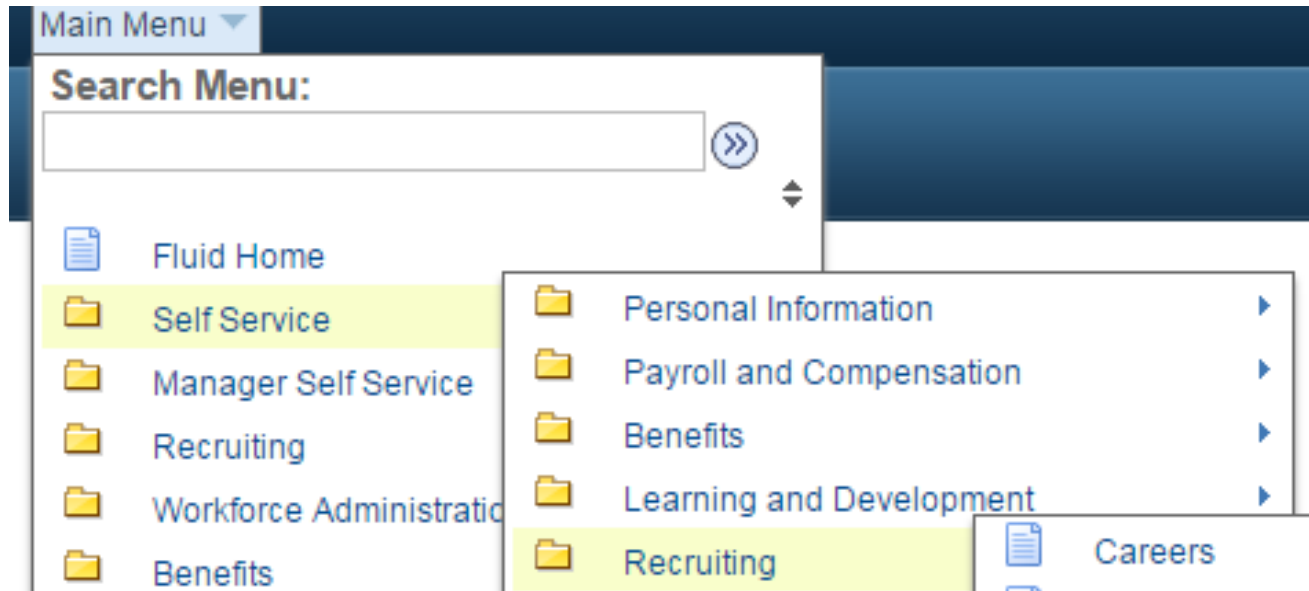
Main Menu

Search Menu:

Fluid Home
Self Service
Manager Self Service
Recruiting
Workforce Administratio
Benefits

Personal Information
Payroll and Compensation
Benefits
Learning and Development
Recruiting

Careers